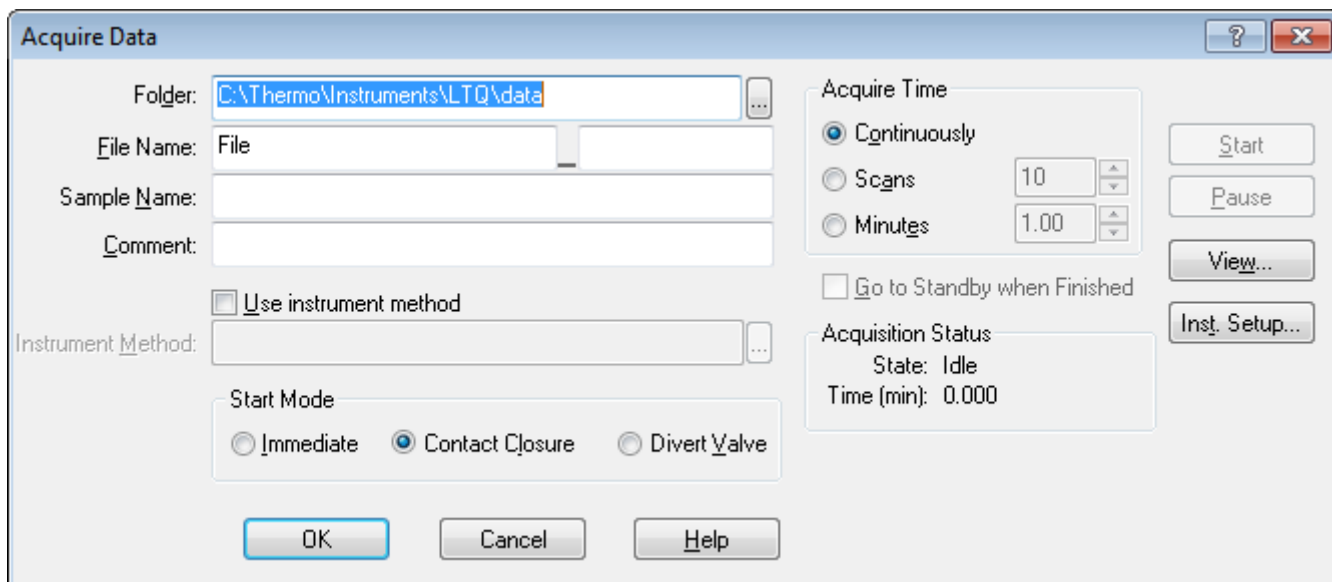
Acquire Data

?

Folder: C:\Thermo\Instruments\LTQ\data ...

File Name: File _

Sample Name:

Comment:

Use instrument method

Instrument Method: ...

Start Mode

Immediate

Contact Closure

Divert Valve

OK

Cancel

Help

Acquire Time

Continuously

Scans 10

Minutes 1.00

Go to Standby when Finished

Acquisition Status

State: Idle

Time (min): 0.000

Start

Pause

View...

Inst. Setup...